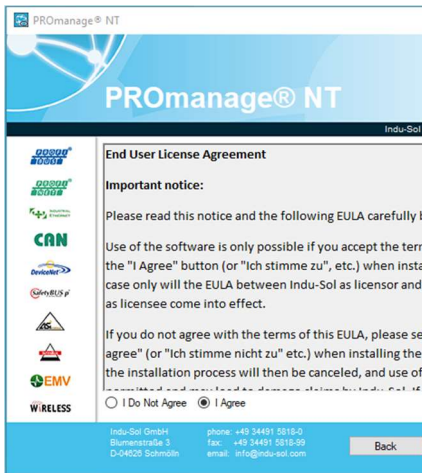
PROmanage® NT

PROmanage® NT

Indu-Sol

CAN

DeviceNet

SafetyBUS p

AS

EMV

WIRELESS

End User License Agreement

Important notice:

Please read this notice and the following EULA carefully b

Use of the software is only possible if you accept the term the "I Agree" button (or "Ich stimme zu", etc.) when insta case only will the EULA between Indu-Sol as licensor and as licensee come into effect.

If you do not agree with the terms of this EULA, please se agree" (or "Ich stimme nicht zu" etc.) when installing the the installation process will then be canceled, and use of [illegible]

I Do Not Agree  I Agree

Indu-Sol GmbH
Blumenstraße 3
D-04626 Schmölln

phone: +49 34491 5818-0
fax: +49 34491 5818-99
email: info@indu-sol.com

Back